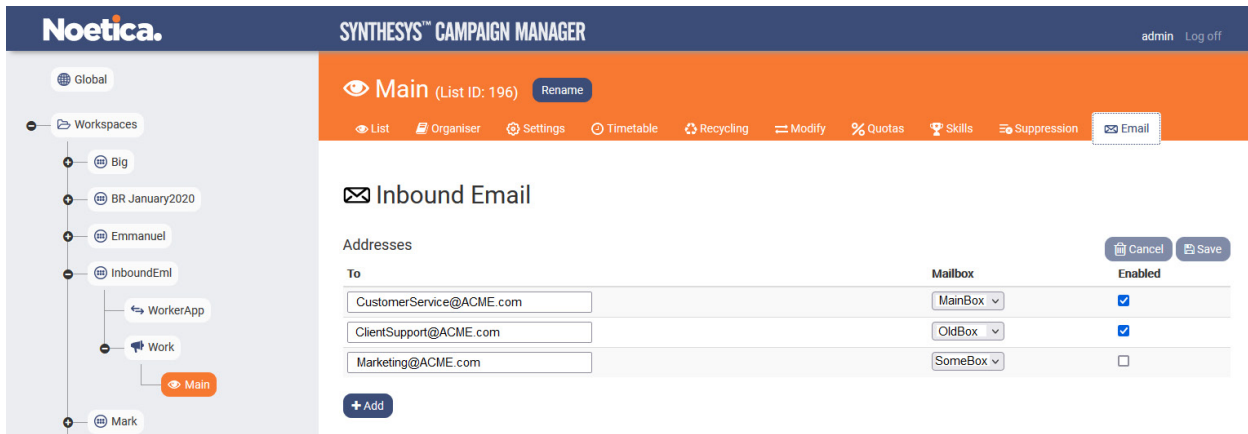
Noetica.

SYNTHESYS™ CAMPAIGN MANAGER

admin Log off

Global

Workspaces

Big

BR January2020

Emmanuel

InboundEml

WorkerApp

Work

Main

Mark

Main (List ID: 196) Rename

List Organiser Settings Timetable Recycling Modify Quotas Skills Suppression Email

Inbound Email

Addresses

Cancel Save

| To | Mailbox | Enabled |
|---|---|---|
| CustomerService@ACME.com | MainBox | ☑ |
| ClientSupport@ACME.com | OldBox | ☑ |
| Marketing@ACME.com | SomeBox | ☐ |

+ Add